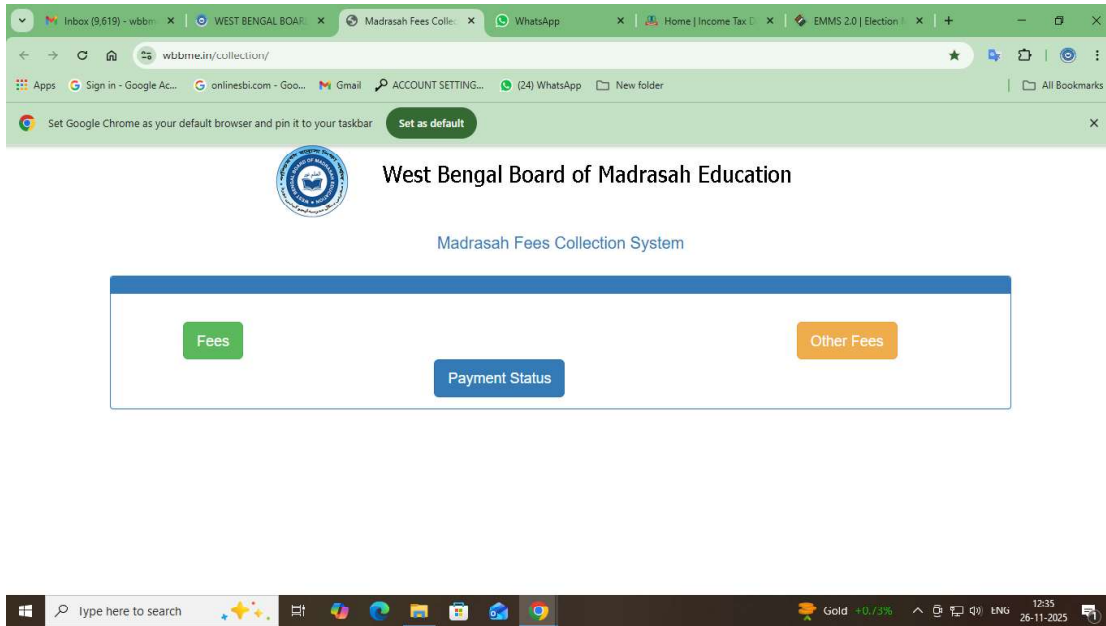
Inbox (9,619) - wbbm × | WEST BENGAL BOAR × | Madrasah Fees Collec × | WhatsApp × | Home | Income Tax D × | EMMS 2.0 | Election × | +

wbbme.in/collection/

Apps | Sign in - Google Ac... | onlinesbi.com - Goo... | Gmail | ACCOUNT SETTING... | (24) WhatsApp | New folder | All Bookmarks

Set Google Chrome as your default browser and pin it to your taskbar | Set as default | ×

West Bengal Board of Madrasah Education

Madrasah Fees Collection System

Fees

Other Fees

Payment Status

Type here to search

Gold +0.73%

ENG

12:35
26-11-2025